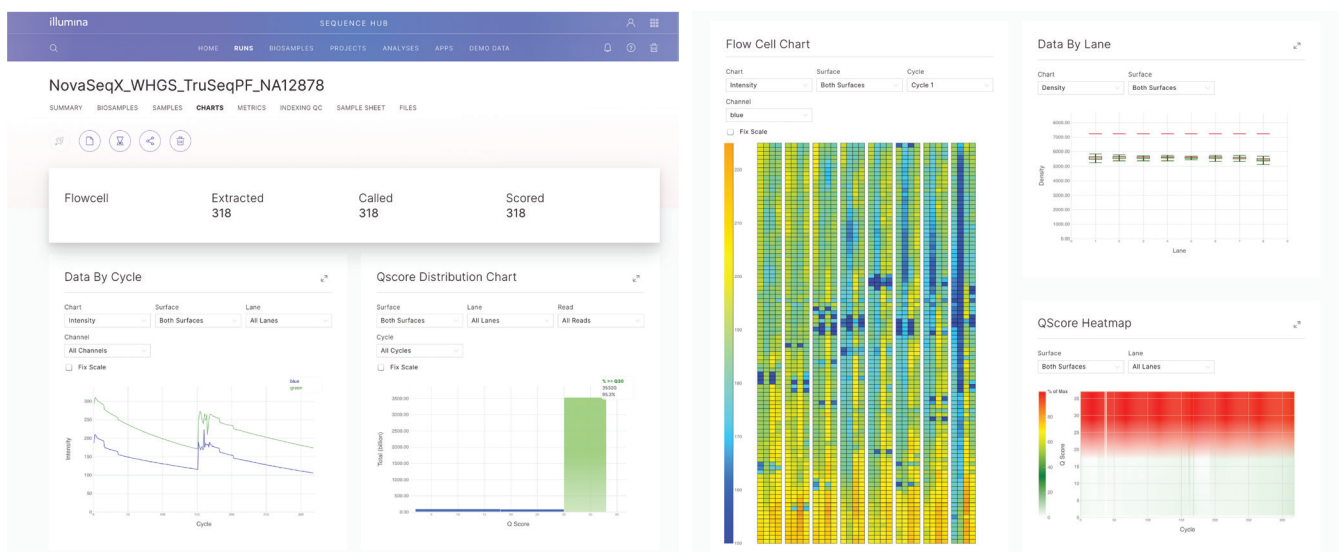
illumina

SEQUENCE HUB

HOME RUNS BIOSAMPLES PROJECTS ANALYSES APPS DEMO DATA

NovaSeqX_WHGS_TruSeqPF_NA12878

SUMMARY BIOSAMPLES SAMPLES CHARTS METRICS INDEXING QC SAMPLE SHEET FILES

| Flowcell | Extracted | Called | Scored |
|---|---|---|---|
| | 318 | 318 | 318 |

Data By Cycle

Chart
Intensity

Surface
Both Surfaces

Lane
All Lanes

Channel
All Channels

Fix Scale

blue
green

Intensity

300
250
200
150
100
50
0

Cycle

Qscore Distribution Chart

Surface
Both Surfaces

Lane
All Lanes

Read
All Reads

Cycle
All Cycles

Fix Scale

% >= Q30
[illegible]
95.35

3000.00
2500.00
2000.00
1500.00
1000.00
500.00
0.00

Total (billion)

Q Score

Flow Cell Chart

Chart
Intensity

Surface
Both Surfaces

Cycle
Cycle 1

Channel
blue

Fix Scale

220
210
200
190
180
170
160
150

Data By Lane

Chart
Density

Surface
Both Surfaces

8000.00
7000.00
6000.00
5000.00
4000.00
3000.00
2000.00
1000.00
0.00

Density

Lane

QScore Heatmap

Surface
Both Surfaces

Lane
All Lanes

% of Max

Q Score

Cycle